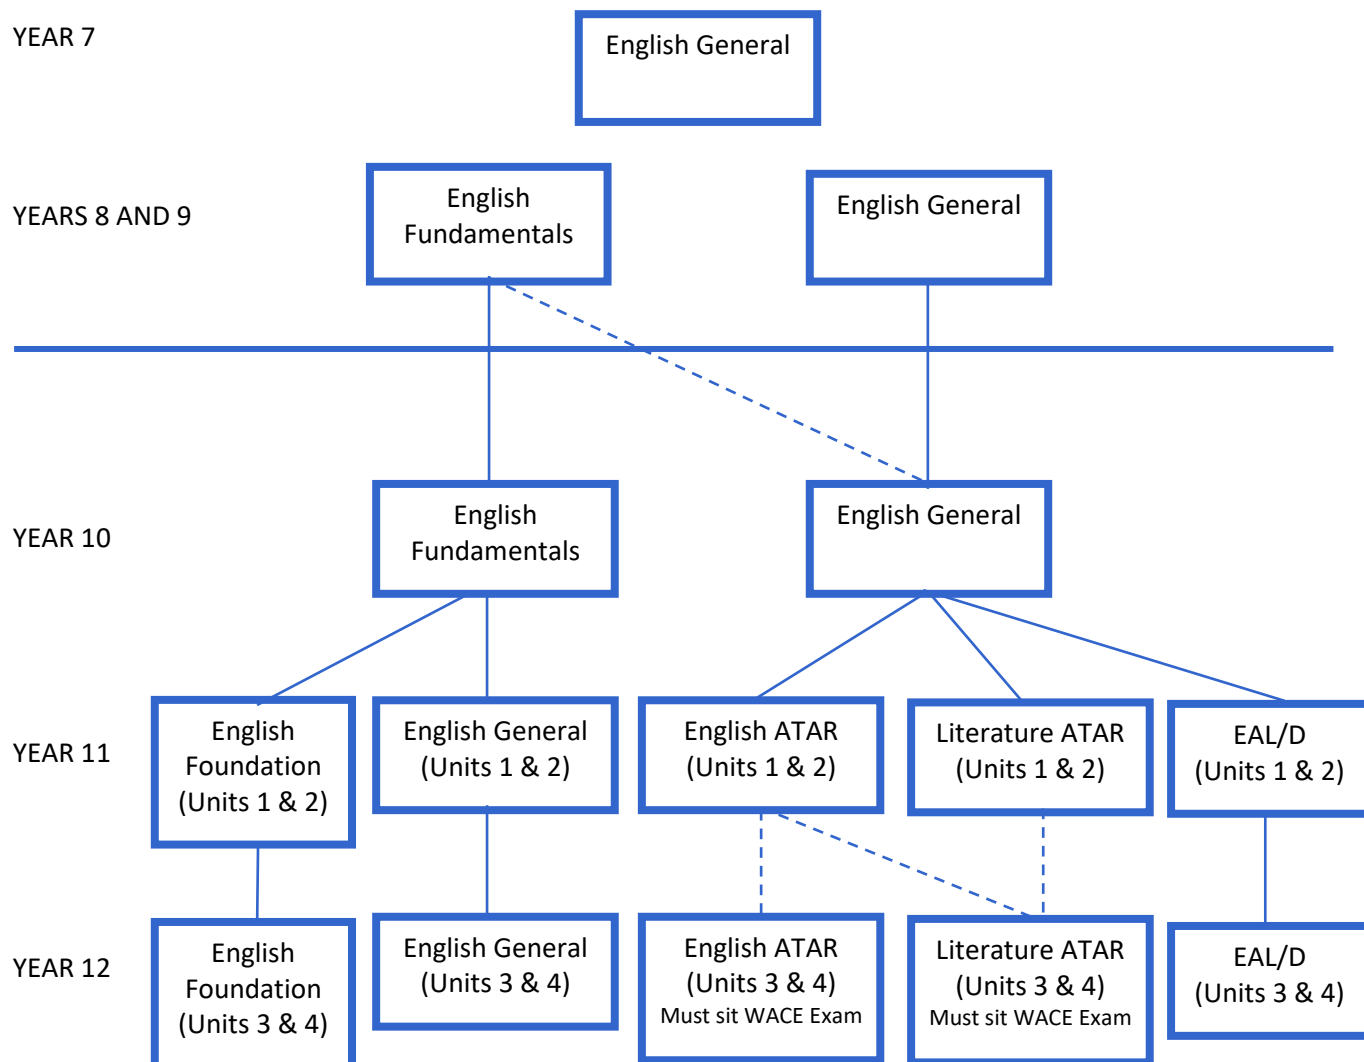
YEAR 7

English General

YEARS 8 AND 9

English Fundamentals

English General

YEAR 10

English Fundamentals

English General

YEAR 11

English Foundation (Units 1 & 2)

English General (Units 1 & 2)

English ATAR (Units 1 & 2)

Literature ATAR (Units 1 & 2)

EAL/D (Units 1 & 2)

YEAR 12

English Foundation (Units 3 & 4)

English General (Units 3 & 4)

English ATAR (Units 3 & 4) Must sit WACE Exam

Literature ATAR (Units 3 & 4) Must sit WACE Exam

EAL/D (Units 3 & 4)